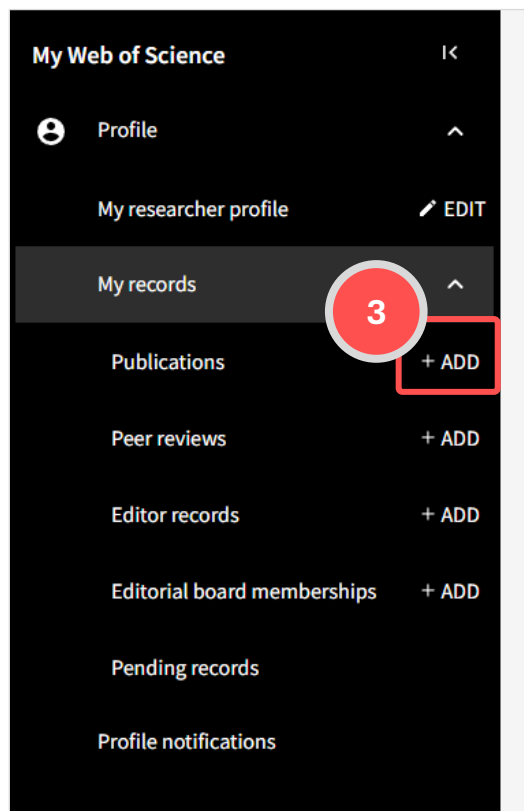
My Web of Science

Profile

My researcher profile
EDIT

My records

3

Publications
+ ADD

Peer reviews
+ ADD

Editor records
+ ADD

Editorial board memberships
+ ADD

Pending records

Profile notifications